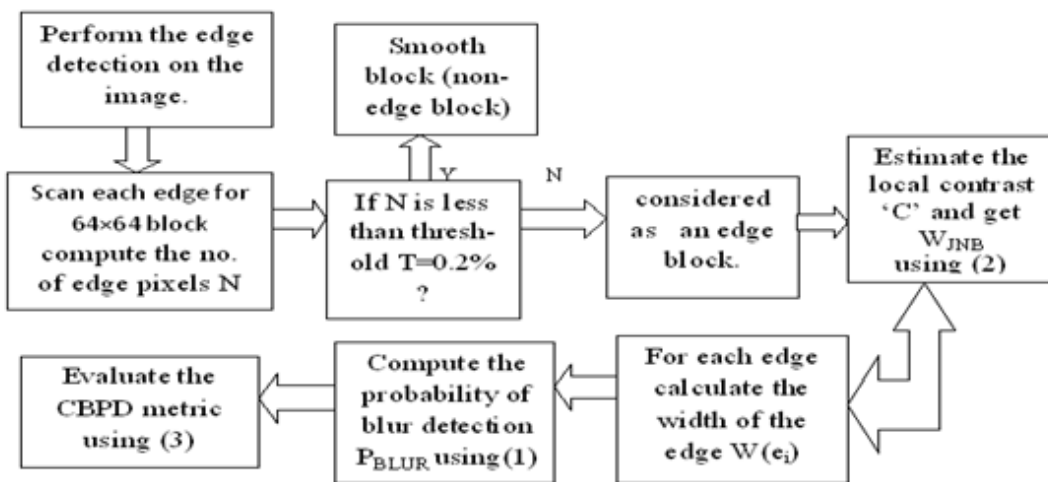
Perform the edge detection on the image.

Scan each edge for 64×64 block compute the no. of edge pixels N

Smooth block (non-edge block)

Y

If N is less than threshold T=0.2% ?

N

considered as an edge block.

Estimate the local contrast ‘C’ and get $W_{JNB}$ using (2)

For each edge calculate the width of the edge $W(e_i)$

Compute the probability of blur detection $P_{BLUR}$ using (1)

Evaluate the CBPD metric using (3)